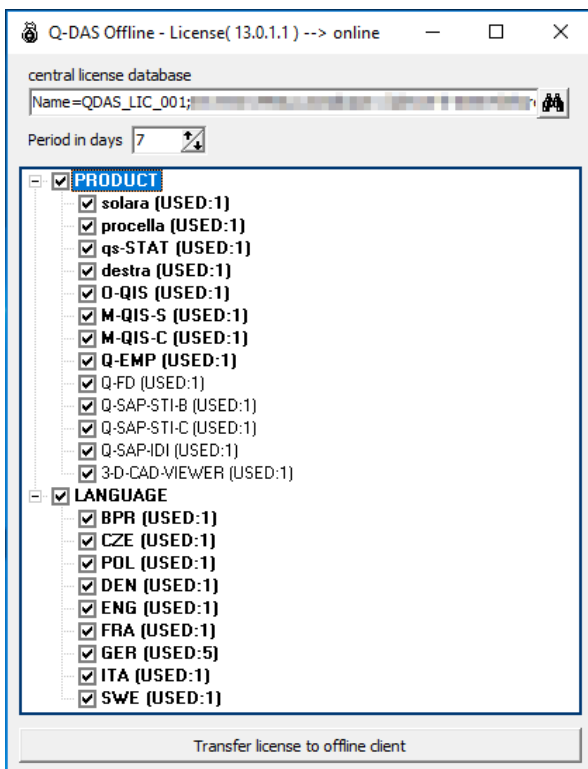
Q-DAS Offline - License( 13.0.1.1 ) --> online

central license database

Name=QDAS_LIC_001;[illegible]

Period in days 7

PRODUCT
solara (USED:1)
procella (USED:1)
qs-STAT (USED:1)
destra (USED:1)
O-QIS (USED:1)
M-QIS-S (USED:1)
M-QIS-C (USED:1)
Q-EMP (USED:1)
Q-FD (USED:1)
Q-SAP-STI-B (USED:1)
Q-SAP-STI-C (USED:1)
Q-SAP-IDI (USED:1)
3-D-CAD-VIEWER (USED:1)
LANGUAGE
BPR (USED:1)
CZE (USED:1)
POL (USED:1)
DEN (USED:1)
ENG (USED:1)
FRA (USED:1)
GER (USED:5)
ITA (USED:1)
SWE (USED:1)

Transfer license to offline client